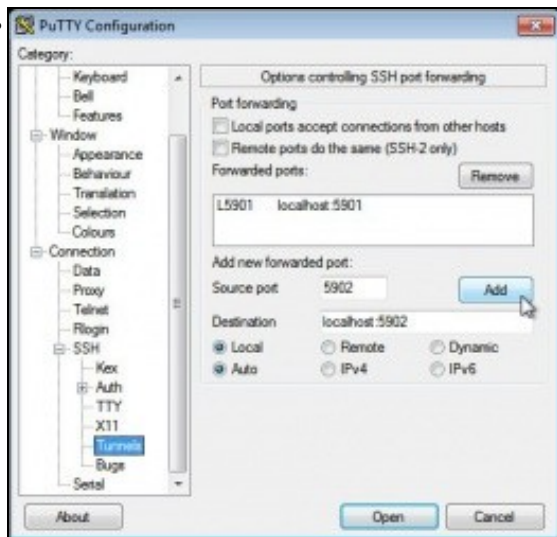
PuTTY Configuration

Category:

Keyboard
Bell
Features
Window
Appearance
Behaviour
Translation
Selection
Colours
Connection
Data
Proxy
Telnet
Rlogin
SSH
Kex
Auth
TTY
X11
Tunnels
Bugs
Serial

Options controlling SSH port forwarding

Port forwarding

Local ports accept connections from other hosts

Remote ports do the same (SSH-2 only)

Forwarded ports:

Remove

L5901 localhost:5901

Add new forwarded port:

Source port 5902

Add

Destination localhost:5902

Local Remote Dynamic

Auto IPv4 IPv6

About

Open

Cancel